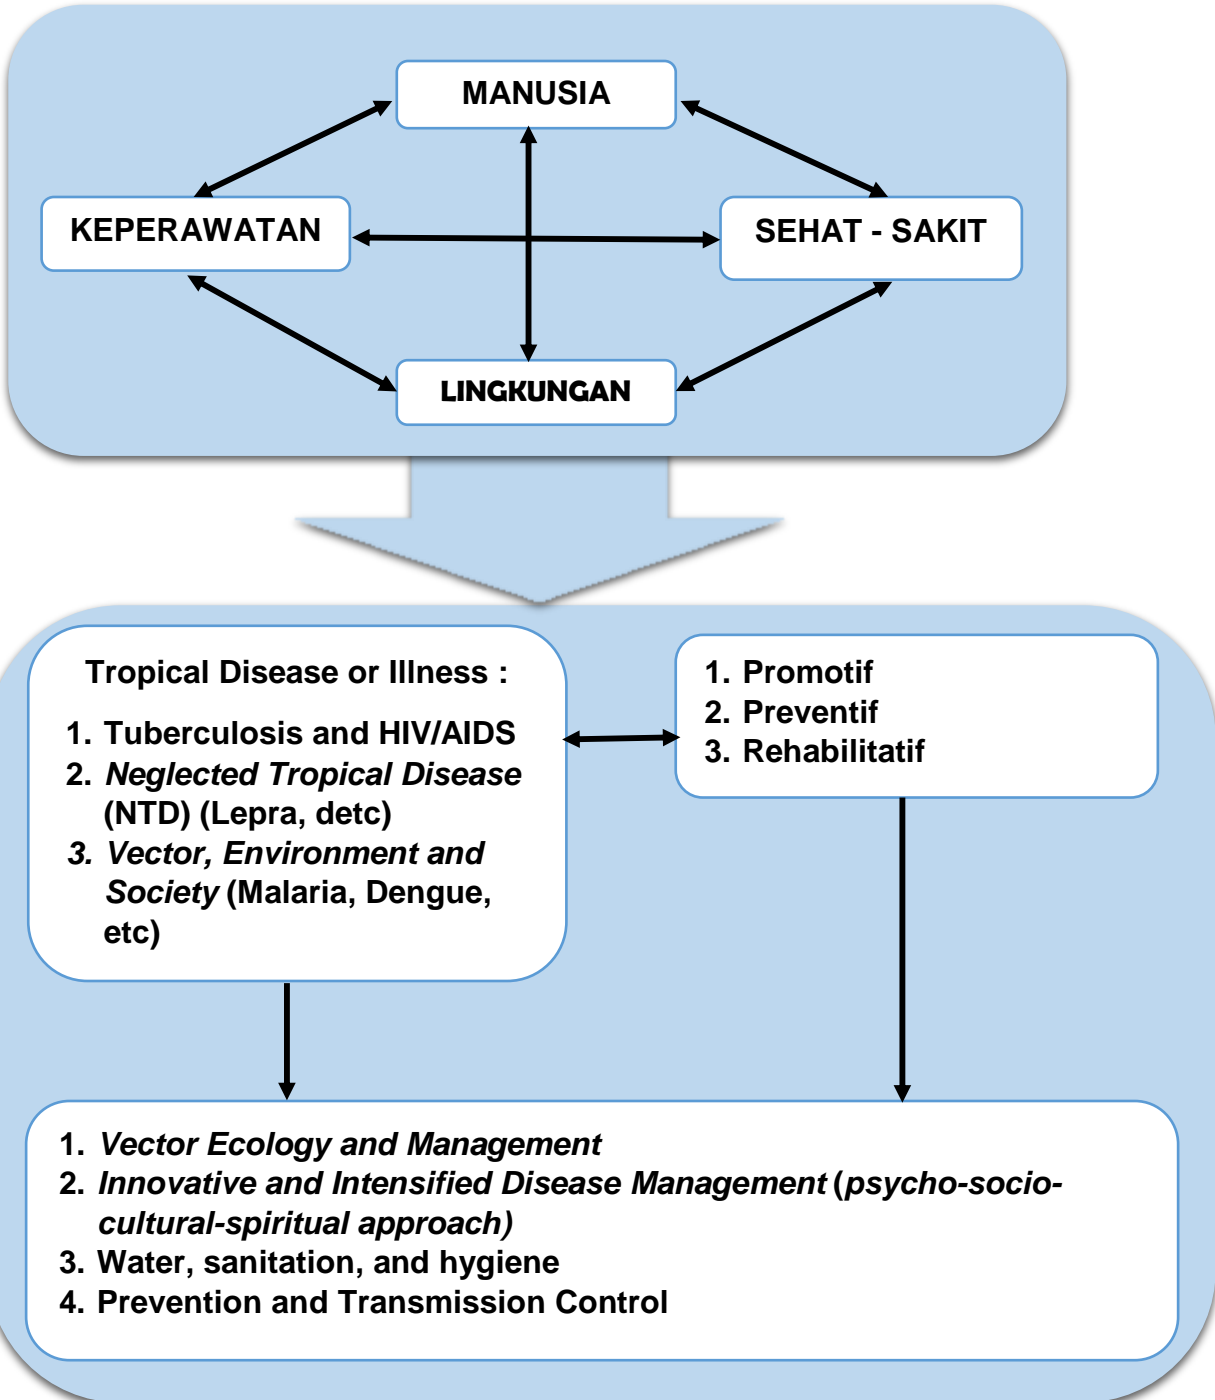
MANUSIA

KEPERAWATAN

SEHAT - SAKIT

LINGKUNGAN

Tropical Disease or Illness :

1. Tuberculosis and HIV/AIDS
2. Neglected Tropical Disease (NTD) (Lepra, detc)
3. Vector, Environment and Society (Malaria, Dengue, etc)

1. Promotif
2. Preventif
3. Rehabilitatif

1. Vector Ecology and Management
2. Innovative and Intensified Disease Management (psycho-socio-cultural-spiritual approach)
3. Water, sanitation, and hygiene
4. Prevention and Transmission Control